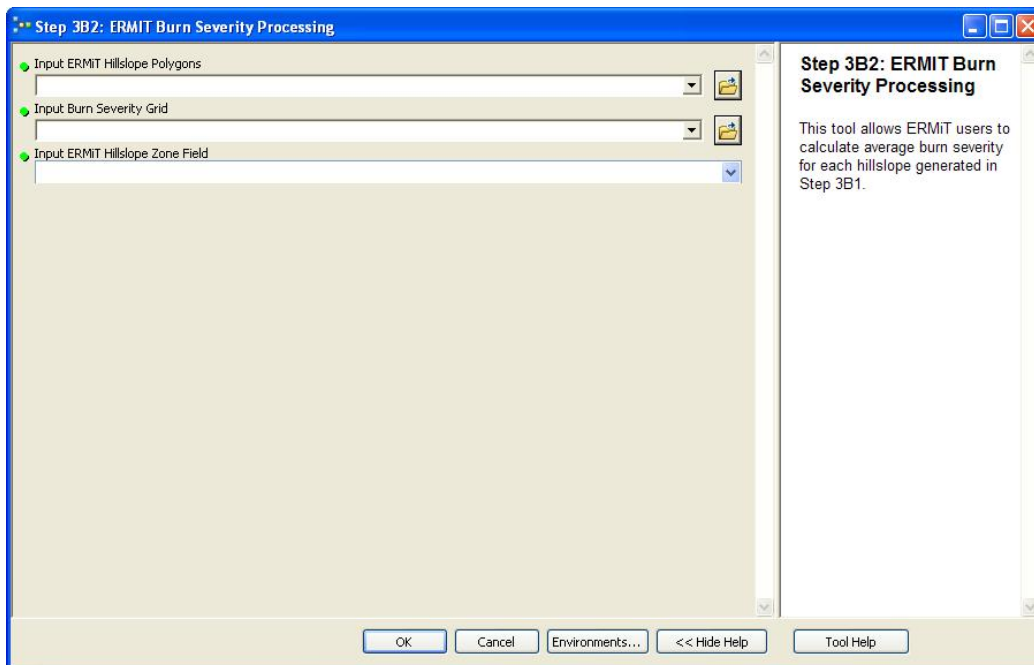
Step 3B2: ERMIT Burn Severity Processing

Input ERMiT Hillslope Polygons

Input Burn Severity Grid

Input ERMiT Hillslope Zone Field

Step 3B2: ERMIT Burn Severity Processing

This tool allows ERMiT users to calculate average burn severity for each hillslope generated in Step 3B1.

OK Cancel Environments... << Hide Help Tool Help